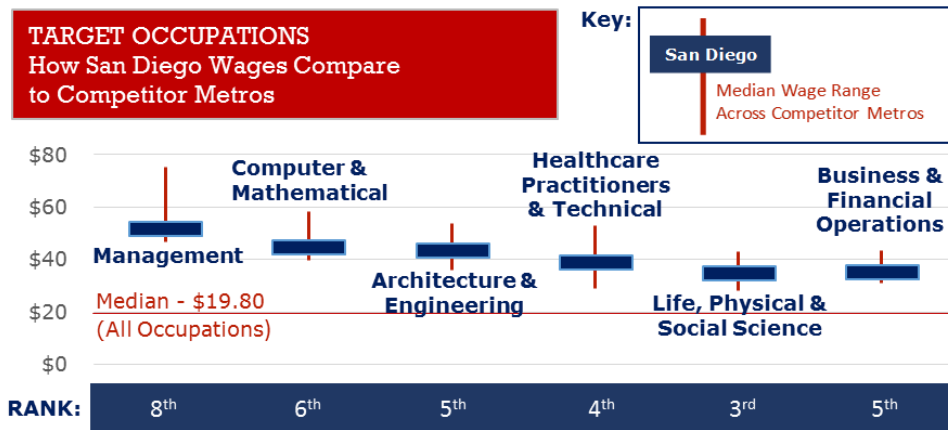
TARGET OCCUPATIONS
How San Diego Wages Compare to Competitor Metros

Key:
San Diego
Median Wage Range Across Competitor Metros

$80
$60
$40
$20
$0

Computer & Mathematical
Healthcare Practitioners & Technical
Business & Financial Operations
Management
Architecture & Engineering
Life, Physical & Social Science

Median - $19.80
(All Occupations)

RANK: 8$^{th}$ 6$^{th}$ 5$^{th}$ 4$^{th}$ 3$^{rd}$ 5$^{th}$